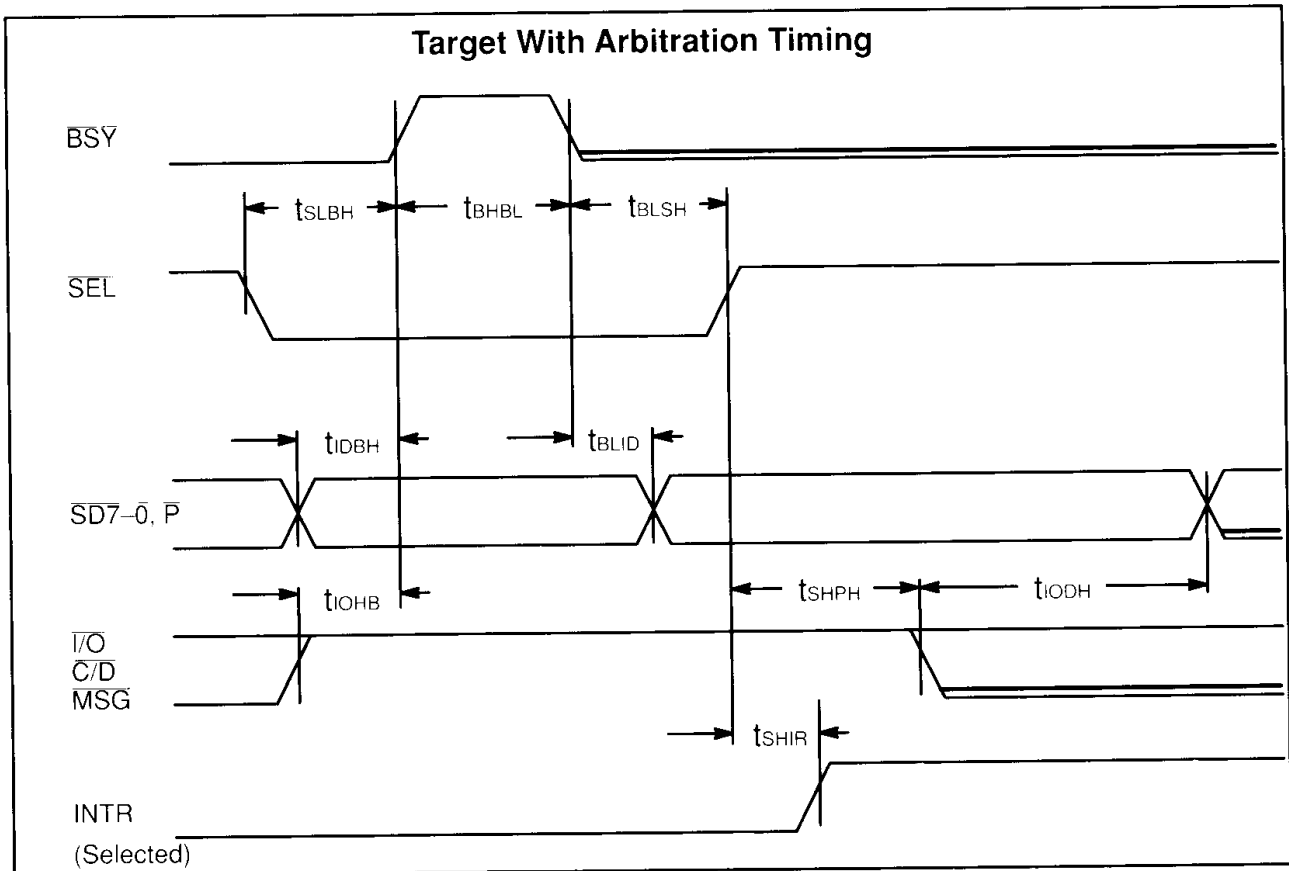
Target With Arbitration Timing

$\overline{BSY}$

$t_{SLBH}$ $t_{BHBL}$ $t_{BLSH}$

$\overline{SEL}$

$t_{IDBH}$ $t_{BLID}$

$\overline{SD7-0}$, $\overline{P}$

$t_{IOHB}$ $t_{SHPH}$ $t_{IODH}$

$\overline{I/O}$
$\overline{C/D}$
$\overline{MSG}$

$t_{SHIR}$

INTR
(Selected)